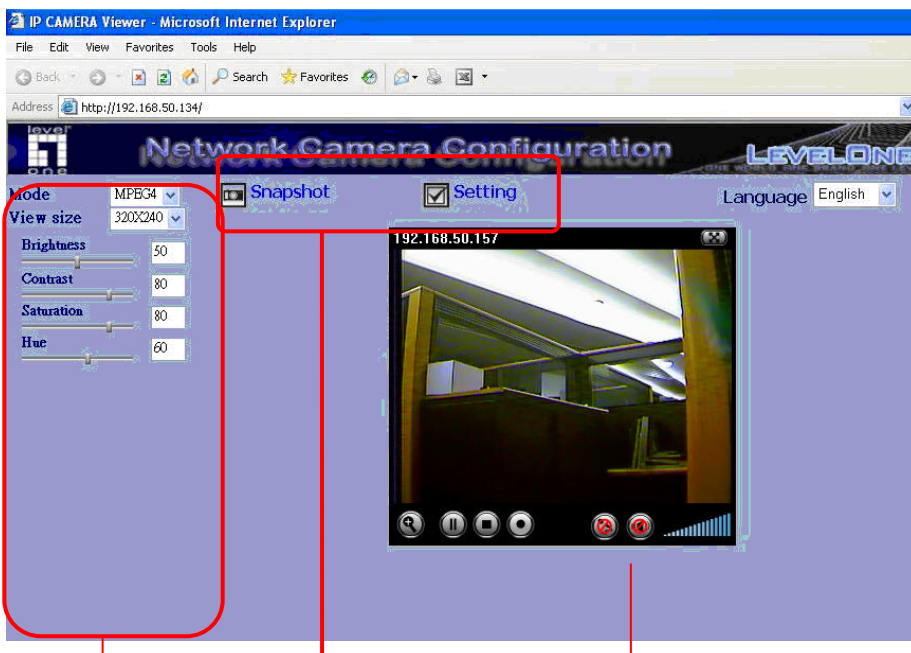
IP CAMERA Viewer - Microsoft Internet Explorer

File Edit View Favorites Tools Help

Back Search Favorites

Address http://192.168.50.134/

level one

Network Camera Configuration

LEVELONE

Mode MPEG4

View size 320X240

Brightness 50

Contrast 80

Saturation 80

Hue 60

Snapshot

Setting

Language English

192.168.50.157